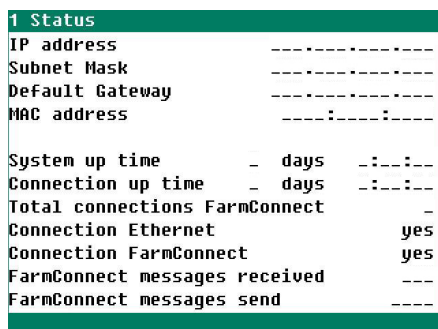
1 Status

IP address ___.___.___.___
Subnet Mask ___.___.___.___
Default Gateway ___.___.___.___
MAC address ____:____:____

System up time _ days _:__:__
Connection up time _ days _:__:__
Total connections FarmConnect _
Connection Ethernet yes
Connection FarmConnect yes
FarmConnect messages received ___
FarmConnect messages send ____